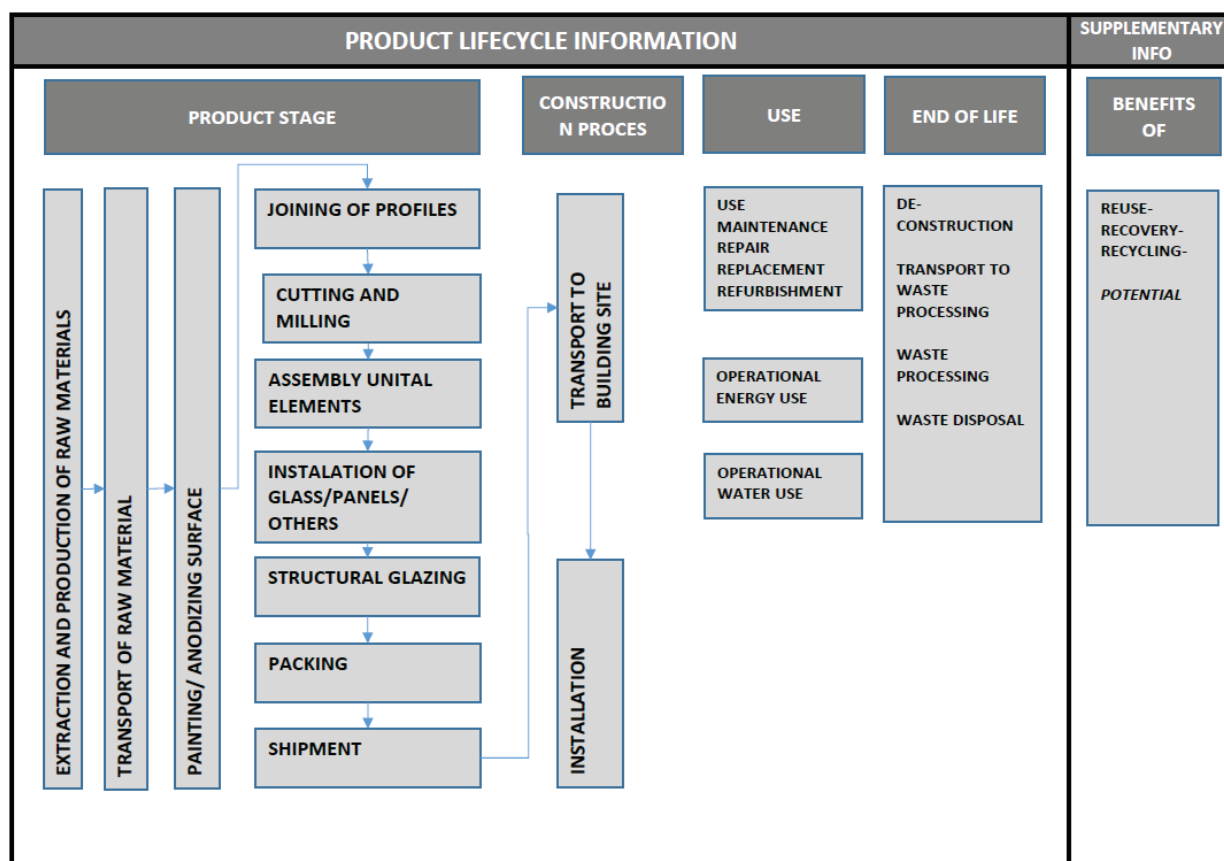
PRODUCT LIFECYCLE INFORMATION

SUPPLEMENTARY INFO

PRODUCT STAGE

CONSTRUCTIO N PROCES

USE

END OF LIFE

BENEFITS OF

EXTRACTION AND PRODUCTION OF RAW MATERIALS

TRANSPORT OF RAW MATERIAL

PAINTING/ ANODIZING SURFACE

JOINING OF PROFILES

CUTTING AND MILLING

ASSEMBLY UNITAL ELEMENTS

INSTALATION OF GLASS/PANELS/ OTHERS

STRUCTURAL GLAZING

PACKING

SHIPMENT

TRANSPORT TO BUILDING SITE

INSTALLATION

USE
MAINTENANCE
REPAIR
REPLACEMENT
REFURBISHMENT

OPERATIONAL ENERGY USE

OPERATIONAL WATER USE

DE-CONSTRUCTION

TRANSPORT TO WASTE PROCESSING

WASTE PROCESSING

WASTE DISPOSAL

REUSE-
RECOVERY-
RECYCLING-

*POTENTIAL*